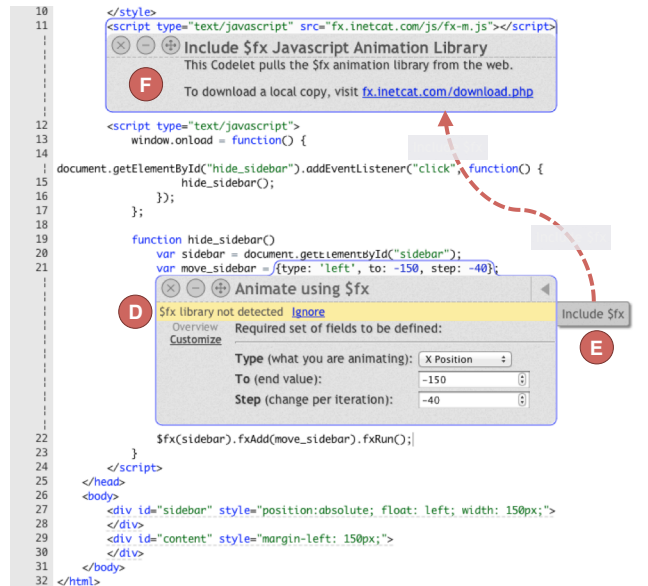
10 </style>
11 <script type="text/javascript" src="fx.inetcat.com/js/fx-m.js"></script>

Include $fx Javascript Animation Library
This Codelet pulls the $fx animation library from the web.
To download a local copy, visit fx.inetcat.com/download.php
F

12 <script type="text/javascript">
13 window.onload = function() {
14 document.getElementById("hide_sidebar").addEventListener("click", function() {
15 hide_sidebar();
16 });
17 };
18
19 function hide_sidebar()
20 var sidebar = document.getElementById("sidebar");
21 var move_sidebar = {type: 'left', to: -150, step: -40};

Animate using $fx
D
$fx library not detected Ignore
Overview
Customize
Required set of fields to be defined:
Type (what you are animating): X Position
To (end value): -150
Step (change per iteration): -40

Include $fx
E

22 $fx(sidebar).fxAdd(move_sidebar).fxRun();
23 }
24 </script>
25 </head>
26 <body>
27 <div id="sidebar" style="position:absolute; float: left; width: 150px;">
28 </div>
29 <div id="content" style="margin-left: 150px;">
30 </div>
31 </body>
32 </html>